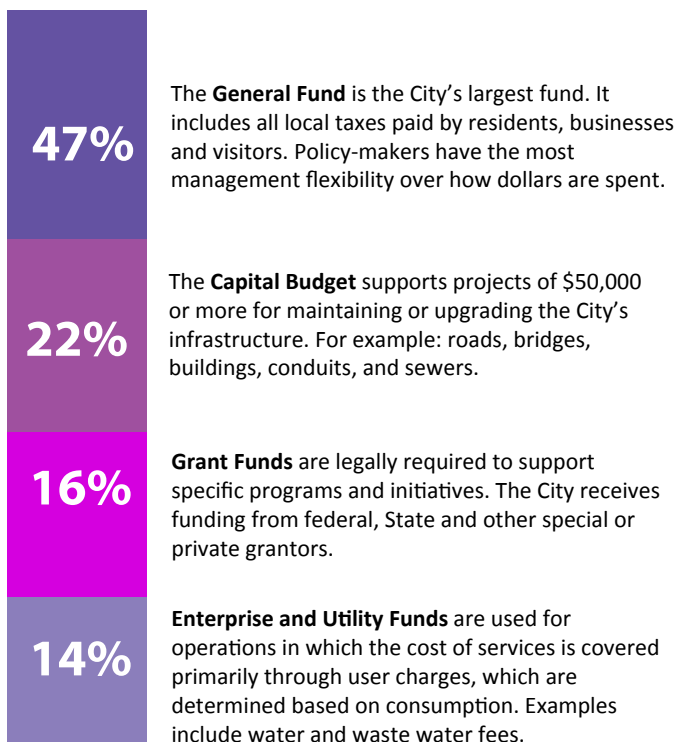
47%

The General Fund is the City's largest fund. It includes all local taxes paid by residents, businesses and visitors. Policy-makers have the most management flexibility over how dollars are spent.

22%

The Capital Budget supports projects of \$50,000 or more for maintaining or upgrading the City's infrastructure. For example: roads, bridges, buildings, conduits, and sewers.

16%

Grant Funds are legally required to support specific programs and initiatives. The City receives funding from federal, State and other special or private grantors.

14%

Enterprise and Utility Funds are used for operations in which the cost of services is covered primarily through user charges, which are determined based on consumption. Examples include water and waste water fees.